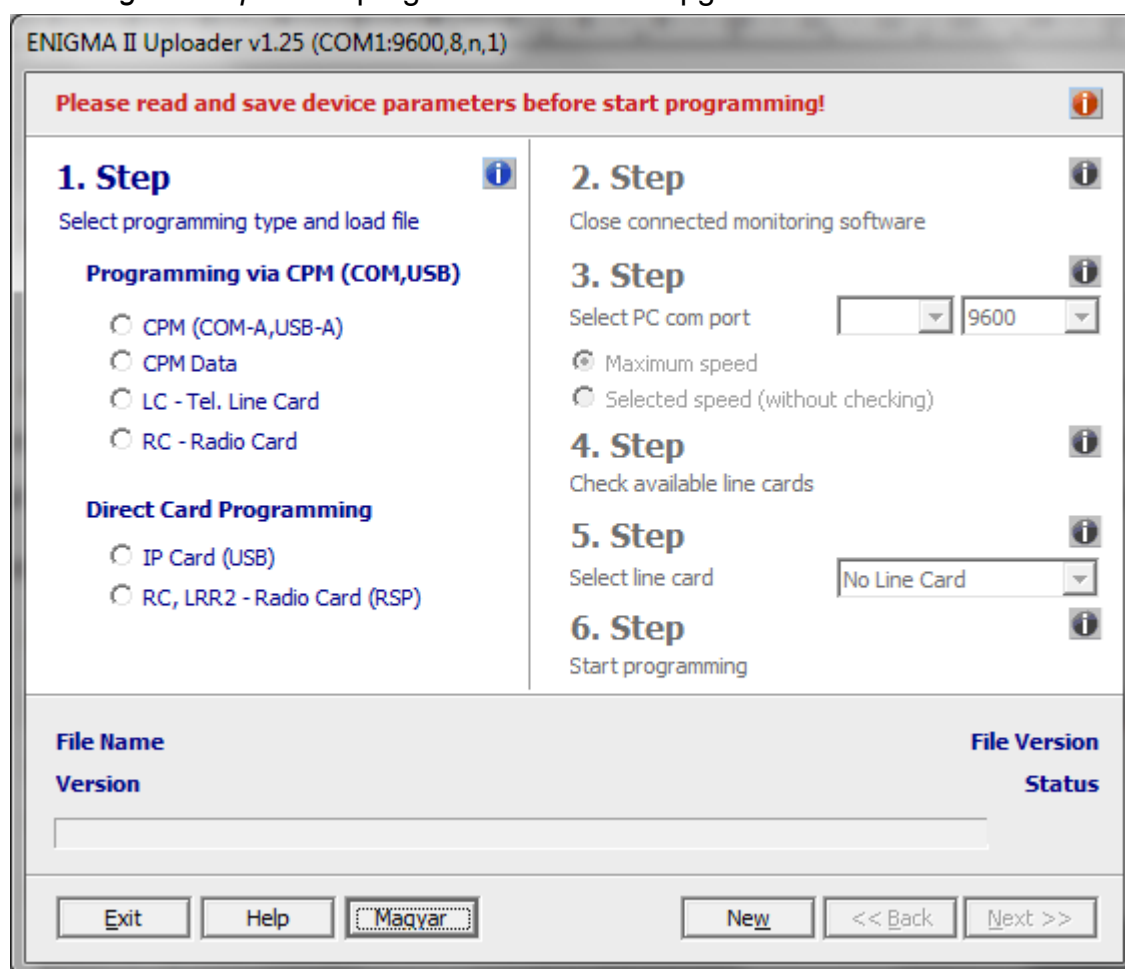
ENIGMA II Uploader v1.25 (COM1:9600,8,n,1)

Please read and save device parameters before start programming!

1. Step

Select programming type and load file

Programming via CPM (COM,USB)

CPM (COM-A,USB-A)

CPM Data

LC - Tel. Line Card

RC - Radio Card

Direct Card Programming

IP Card (USB)

RC, LRR2 - Radio Card (RSP)

2. Step

Close connected monitoring software

3. Step

Select PC com port

9600

Maximum speed

Selected speed (without checking)

4. Step

Check available line cards

5. Step

Select line card

No Line Card

6. Step

Start programming

File Name

File Version

Version

Status

Exit

Help

Magyar

New

<< Back

Next >>